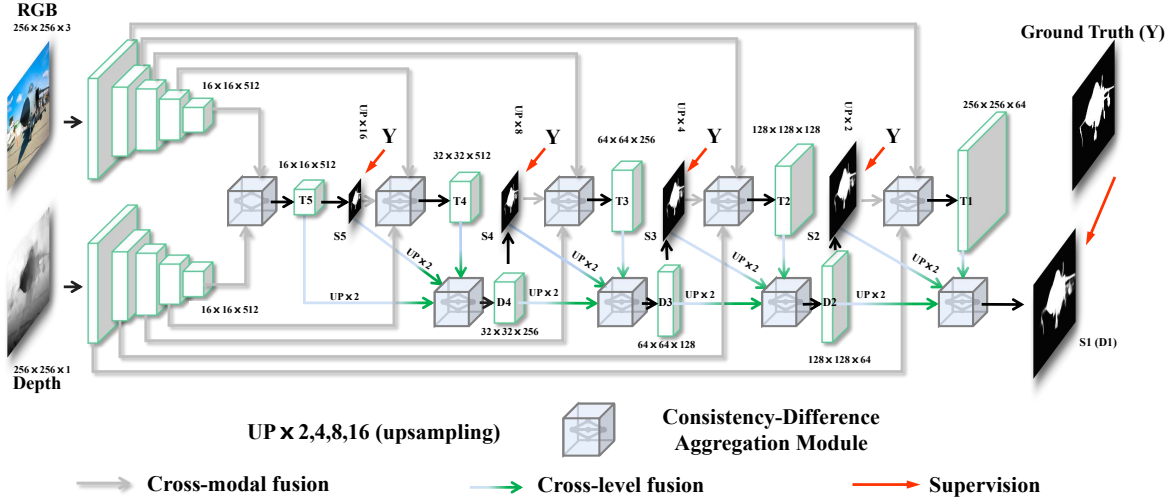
RGB
$256\times256\times3$

Ground Truth (Y)

$16\times16\times512$

UP × 16
Y
UP × 8
Y
UP × 4
Y
UP × 2
Y

$256\times256\times64$

$16\times16\times512$
$32\times32\times512$
$64\times64\times256$
$128\times128\times128$

T5
T4
T3
T2
T1

S5
S4
S3
S2

UP × 2
UP × 2
UP × 2
UP × 2
UP × 2

D4
D3
D2

UP × 2
UP × 2
UP × 2
UP × 2

$16\times16\times512$
$32\times32\times256$
$64\times64\times128$
$128\times128\times64$

S1 (D1)

$256\times256\times1$
Depth

UP × 2,4,8,16 (upsampling)

Consistency-Difference Aggregation Module

Cross-modal fusion
Cross-level fusion
Supervision